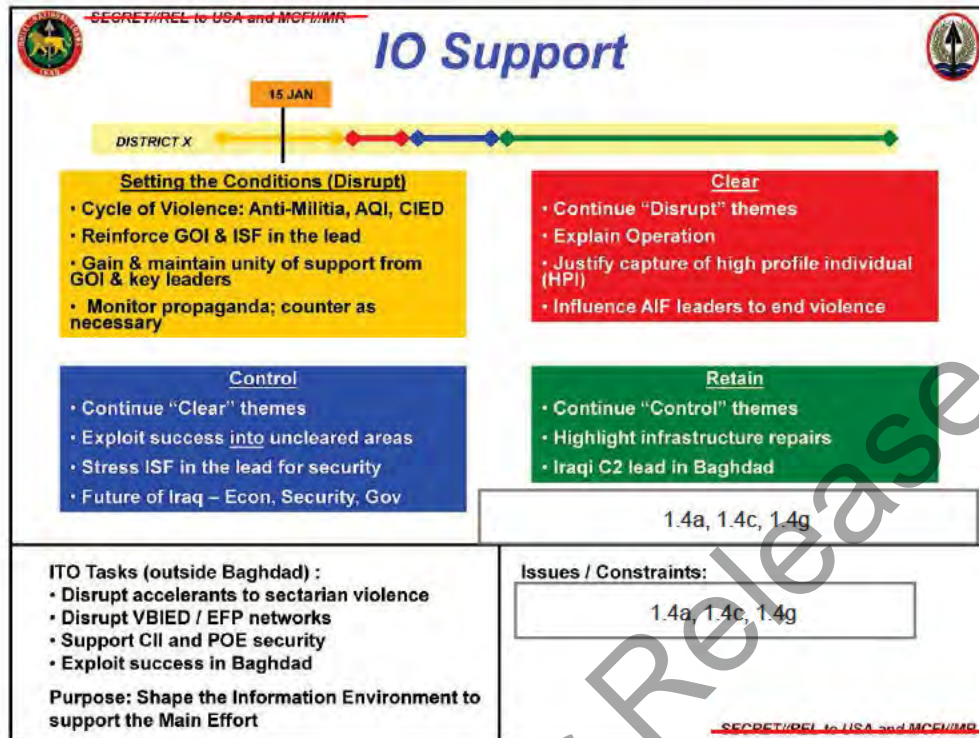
SECRET//REL to USA and MCFI//MR

IO Support

15 JAN

DISTRICT X

Setting the Conditions (Disrupt)
• Cycle of Violence: Anti-Militia, AQI, CIED
• Reinforce GOI & ISF in the lead
• Gain & maintain unity of support from GOI & key leaders
• Monitor propaganda; counter as necessary

Clear
• Continue "Disrupt" themes
• Explain Operation
• Justify capture of high profile individual (HPI)
• Influence AIF leaders to end violence

Control
• Continue "Clear" themes
• Exploit success into uncleared areas
• Stress ISF in the lead for security
• Future of Iraq – Econ, Security, Gov

Retain
• Continue "Control" themes
• Highlight infrastructure repairs
• Iraqi C2 lead in Baghdad

1.4a, 1.4c, 1.4g

ITO Tasks (outside Baghdad) :
• Disrupt accelerants to sectarian violence
• Disrupt VBIED / EFP networks
• Support CII and POE security
• Exploit success in Baghdad

Purpose: Shape the Information Environment to support the Main Effort

Issues / Constraints:

1.4a, 1.4c, 1.4g

Release

SECRET//REL to USA and MCFI//MR